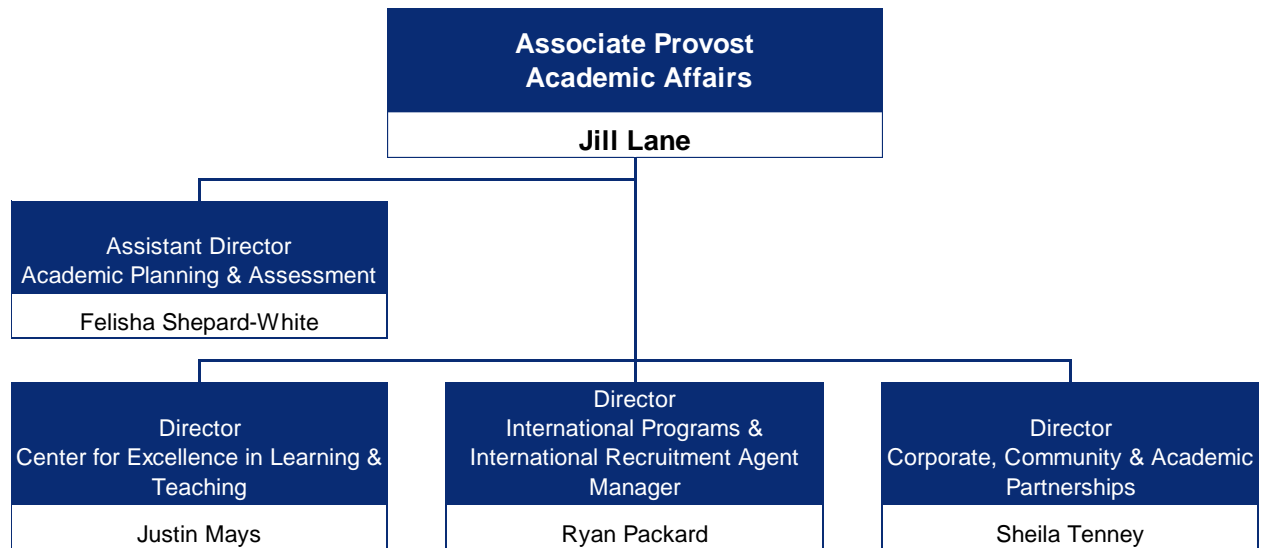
Associate Provost
Academic Affairs

Jill Lane

Assistant Director
Academic Planning & Assessment

Felisha Shepard-White

Director
Center for Excellence in Learning & Teaching

Justin Mays

Director
International Programs & International Recruitment Agent Manager

Ryan Packard

Director
Corporate, Community & Academic Partnerships

Sheila Tenney